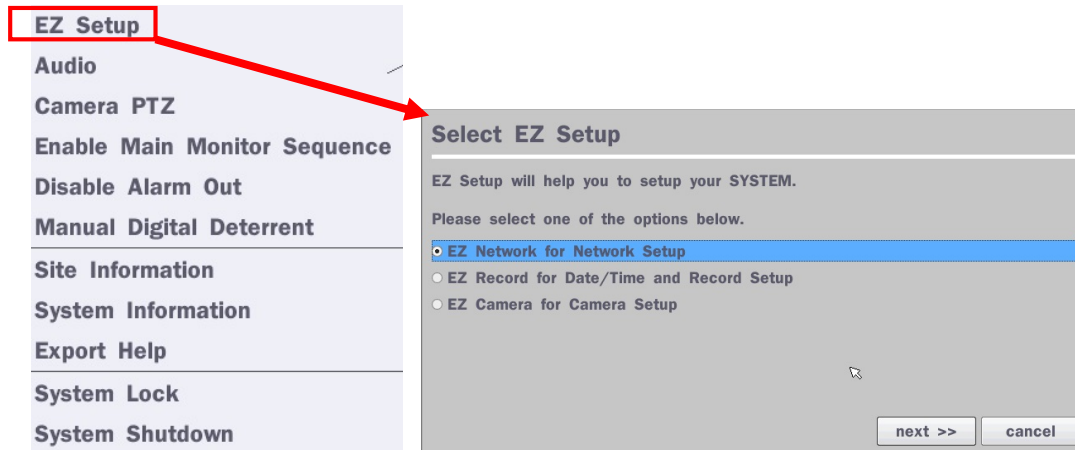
EZ Setup
Audio
Camera PTZ
Enable Main Monitor Sequence
Disable Alarm Out
Manual Digital Deterrent
Site Information
System Information
Export Help
System Lock
System Shutdown

Select EZ Setup

EZ Setup will help you to setup your SYSTEM.

Please select one of the options below.

EZ Network for Network Setup
EZ Record for Date/Time and Record Setup
EZ Camera for Camera Setup

next >>
cancel